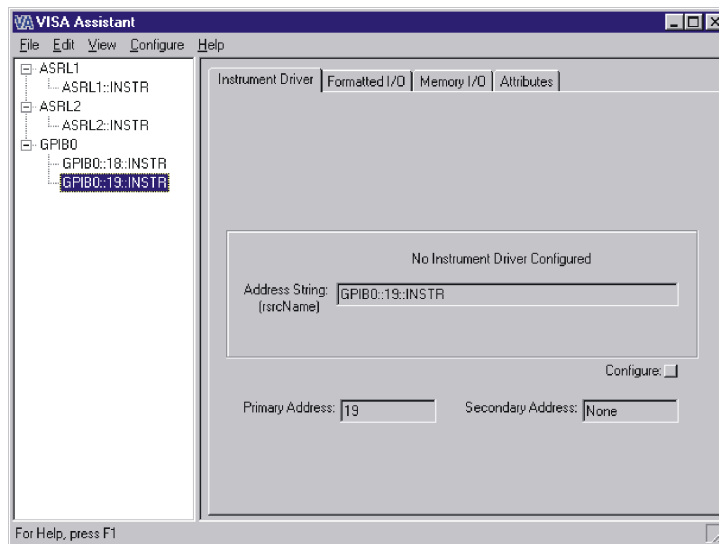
VA VISA Assistant

File Edit View Configure Help

ASRL1
ASRL1::INSTR
ASRL2
ASRL2::INSTR
GPIB0
GPIB0::18::INSTR
GPIB0::19::INSTR

Instrument Driver | Formatted I/O | Memory I/O | Attributes

No Instrument Driver Configured

Address String: (rsrcName) GPIB0::19::INSTR

Configure:

Primary Address: 19

Secondary Address: None

For Help, press F1